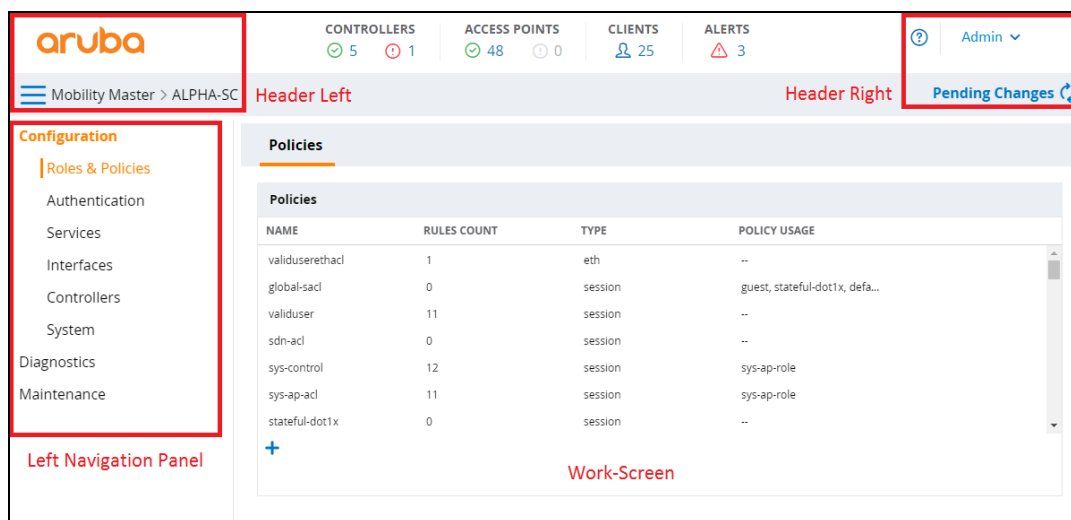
aruba

CONTROLLERS
5 1

ACCESS POINTS
48 0

CLIENTS
25

ALERTS
3

Admin

Mobility Master > ALPHA-SC

Header Left

Header Right

Pending Changes

Configuration

Roles & Policies

Authentication

Services

Interfaces

Controllers

System

Diagnostics

Maintenance

Left Navigation Panel

Policies

Policies

| NAME | RULES COUNT | TYPE | POLICY USAGE |
|---|---|---|---|
| validuserethacl | 1 | eth | -- |
| global-sacl | 0 | session | guest, stateful-dot1x, defa... |
| validuser | 11 | session | -- |
| sdn-acl | 0 | session | -- |
| sys-control | 12 | session | sys-ap-role |
| sys-ap-acl | 11 | session | sys-ap-role |
| stateful-dot1x | 0 | session | -- |

+

Work-Screen